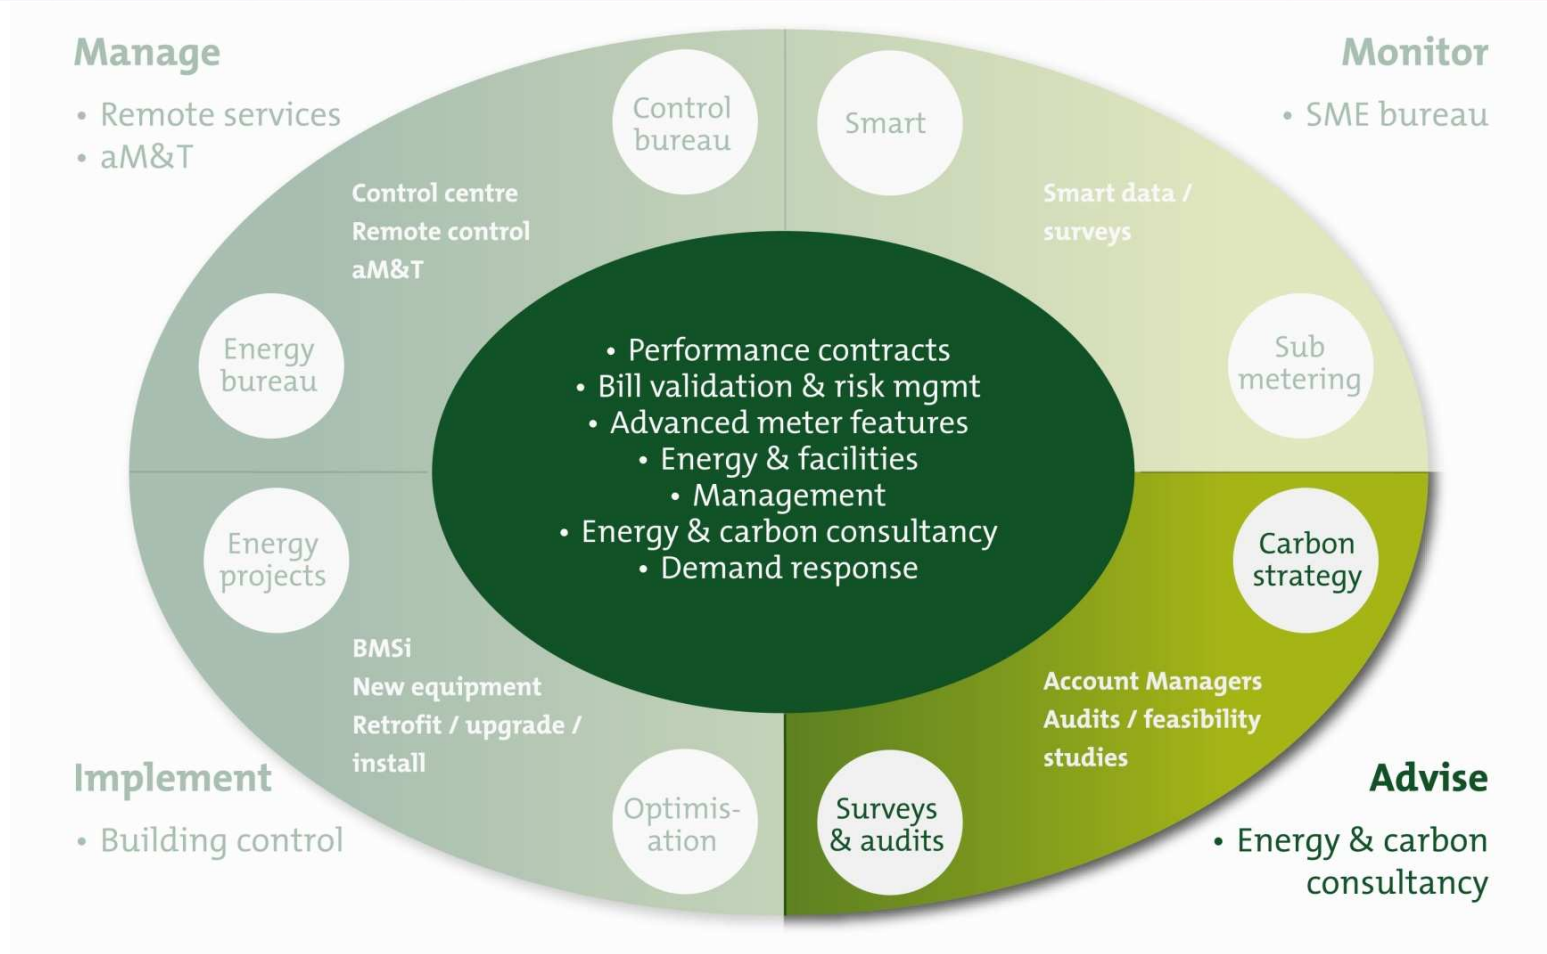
Manage
• Remote services
• aM&T

Monitor
• SME bureau

Control bureau

Smart

Control centre
Remote control
aM&T

Smart data / surveys

Energy bureau

Sub metering

• Performance contracts
• Bill validation & risk mgmt
• Advanced meter features
• Energy & facilities
• Management
• Energy & carbon consultancy
• Demand response

Energy projects

Carbon strategy

BMSi
New equipment
Retrofit / upgrade / install

Account Managers
Audits / feasibility studies

Implement
• Building control

Optimis-ation

Surveys & audits

Advise
• Energy & carbon consultancy